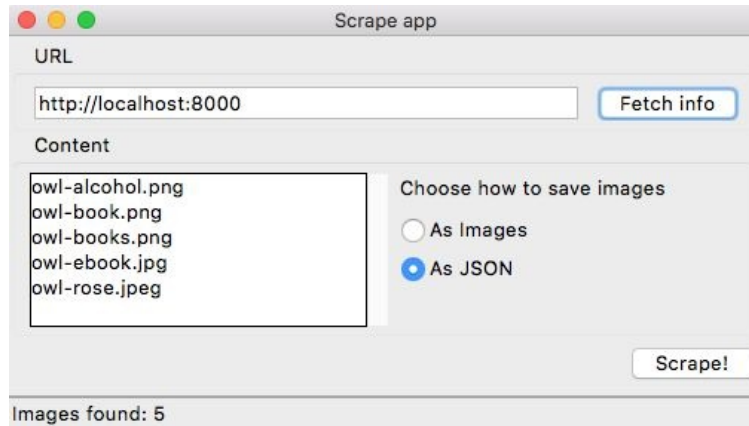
Scrape app

URL

http://localhost:8000

Fetch info

Content

owl-alcohol.png
owl-book.png
owl-books.png
owl-ebook.jpg
owl-rose.jpeg

Choose how to save images

As Images

As JSON

Scrape!

Images found: 5